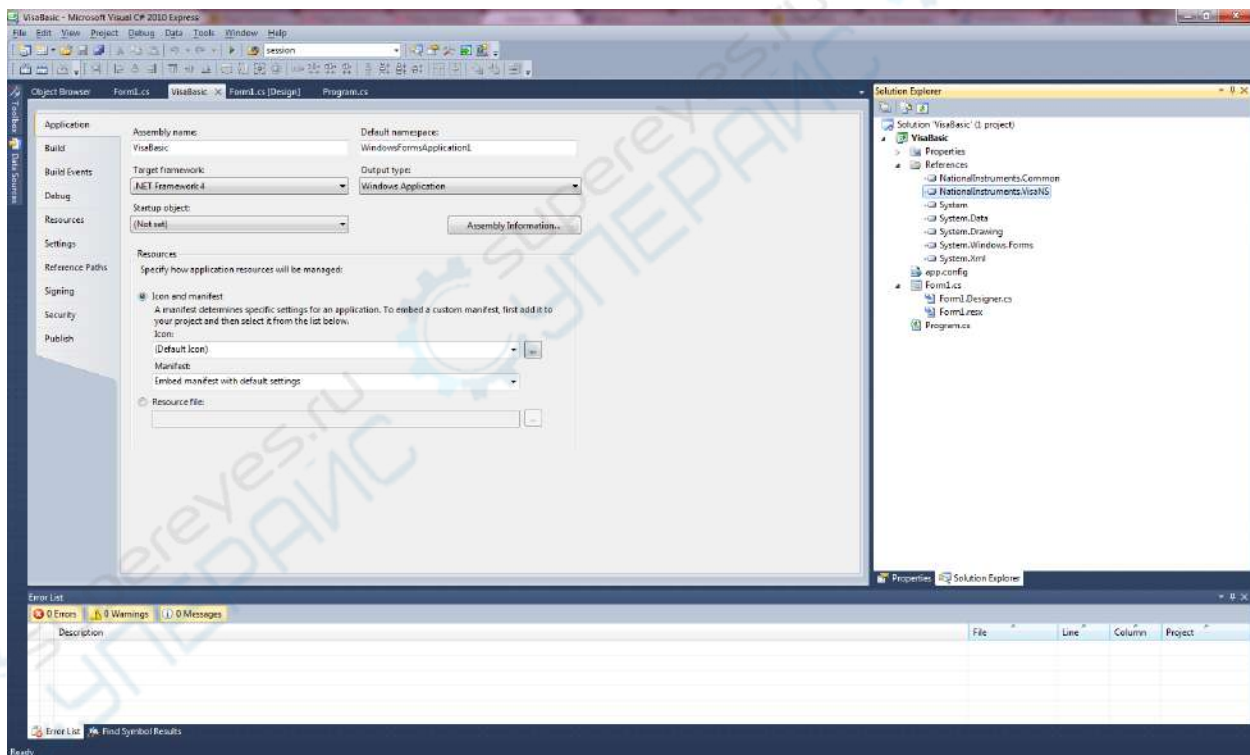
VisaBasic - Microsoft Visual C# 2010 Express

File Edit View Project Debug Data Tools Window Help

session

Toolbox Data Sources

Object Browser Form1.cs VisaBasic × Form1.cs [Design] Program.cs

Application
Build
Build Events
Debug
Resources
Settings
Reference Paths
Signing
Security
Publish

Assembly name:
VisaBasic

Default namespace:
WindowsFormsApplication1

Target framework:
.NET Framework 4

Output type:
Windows Application

Startup object:
(Not set)

Assembly Information...

Resources
Specify how application resources will be managed:

Icon and manifest
A manifest determines specific settings for an application. To embed a custom manifest, first add it to your project and then select it from the list below.
Icon:
(Default Icon)
Manifest:
Embed manifest with default settings

Resource file:

Solution Explorer

Solution 'VisaBasic' (1 project)
VisaBasic
Properties
References
NationalInstruments.Common
NationalInstruments.VisaNS
System
System.Data
System.Drawing
System.Windows.Forms
System.Xml
app.config
Form1.cs
Form1.Designer.cs
Form1.resx
Program.cs

Properties Solution Explorer

Error List

0 Errors 0 Warnings 0 Messages

| Description | File | Line | Column | Project |
|---|---|---|---|---|

Error List Find Symbol Results

Ready

supereyes.ru
СУПЕРАЙС